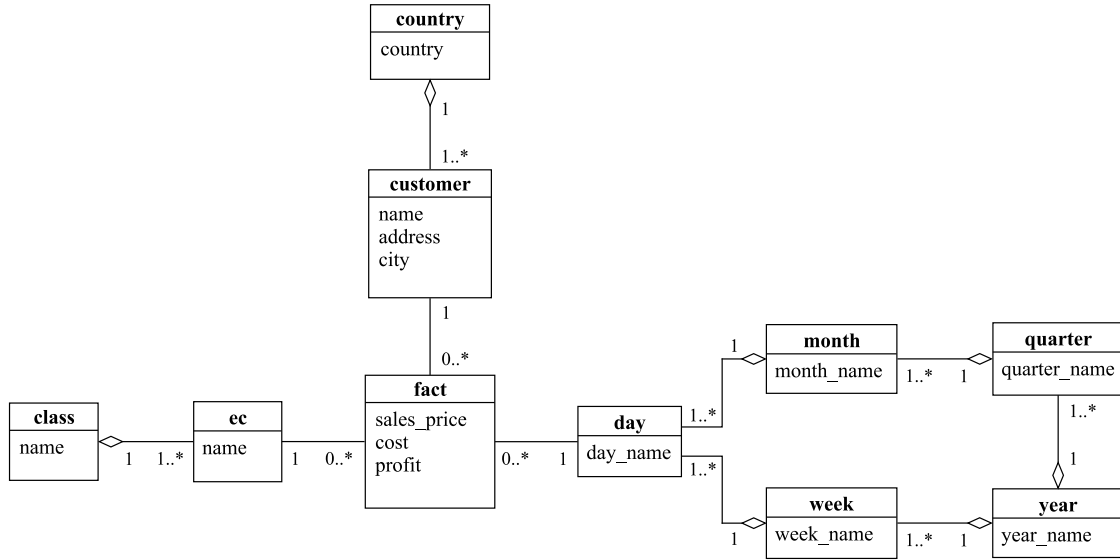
country
country

1

1..*

customer
name
address
city

1

0..*

class
name

1 1..*

ec
name

1 0..*

fact
sales_price
cost
profit

0..* 1

day
day_name

1
1..*

month
month_name

1..* 1

quarter
quarter_name

1..*
1

1..*
1

week
week_name

1..* 1

year
year_name